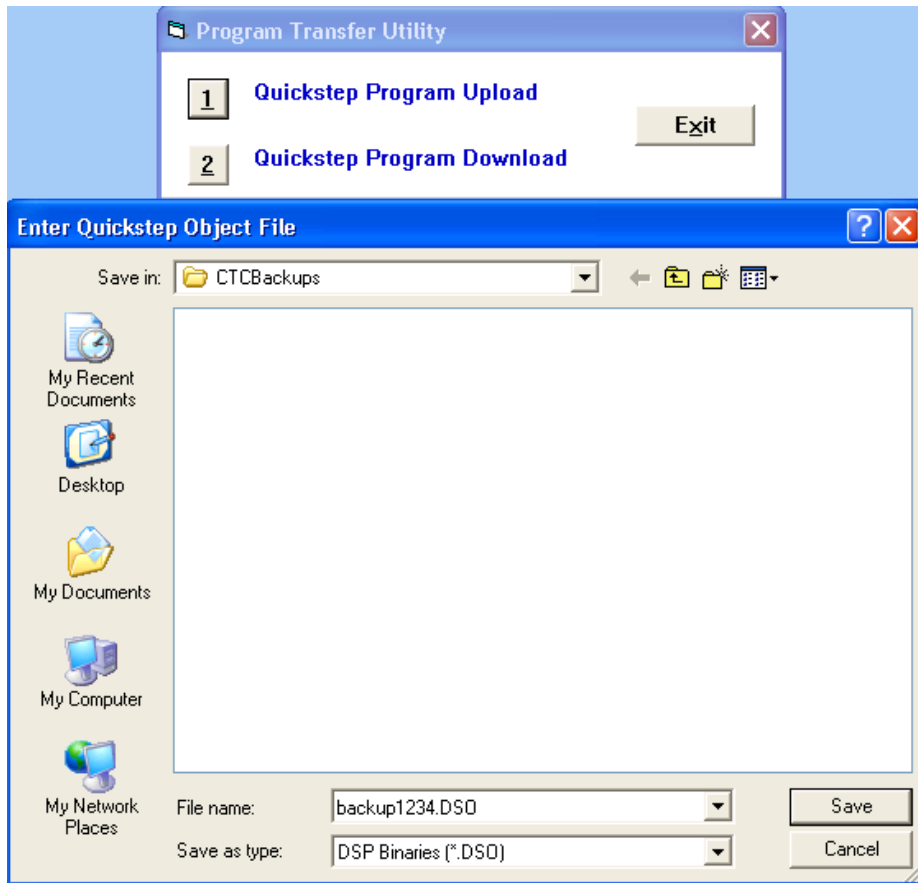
Program Transfer Utility

1 Quickstep Program Upload

2 Quickstep Program Download

Exit

Enter Quickstep Object File

Save in: CTCBackups

My Recent Documents

Desktop

My Documents

My Computer

My Network Places

File name: backup1234.DSO

Save as type: DSP Binaries (*.DSO)

Save

Cancel